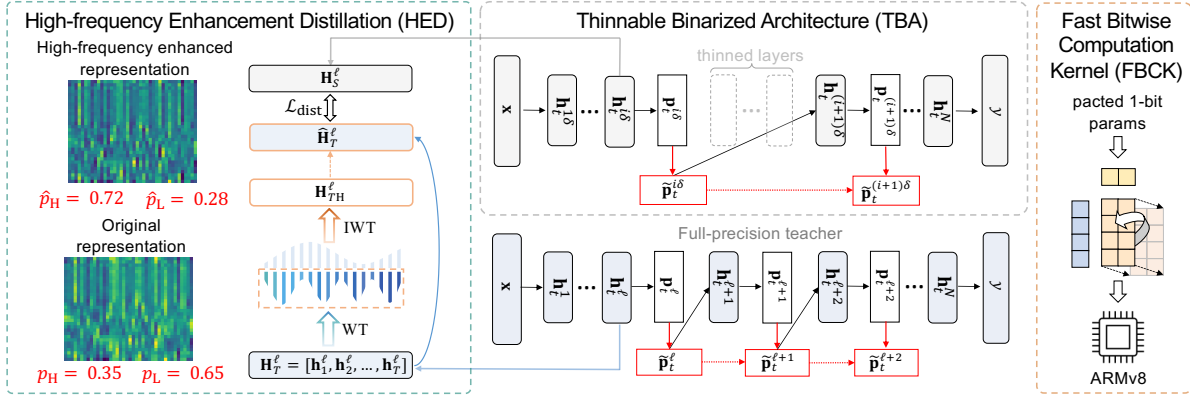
High-frequency Enhancement Distillation (HED)

High-frequency enhanced representation

$\hat{p}_{\mathrm{H}} = 0.72$ $\hat{p}_{\mathrm{L}} = 0.28$

Original representation

$p_{\mathrm{H}} = 0.35$ $p_{\mathrm{L}} = 0.65$

$\mathbf{H}_S^\ell$

$\mathcal{L}_{\text{dist}}$

$\widehat{\mathbf{H}}_T^\ell$

$\mathbf{H}_{T\mathrm{H}}^\ell$

IWT

WT

$\mathbf{H}_T^\ell = [\mathbf{h}_1^\ell, \mathbf{h}_2^\ell, \ldots, \mathbf{h}_T^\ell]$

Thinnable Binarized Architecture (TBA)

thinned layers

$\mathbf{x}$ $\mathbf{h}_t^{1\delta}$ ... $\mathbf{h}_t^{i\delta}$ $\mathbf{p}_t^{i\delta}$ ... $\mathbf{h}_t^{(i+1)\delta}$ $\mathbf{p}_t^{(i+1)\delta}$ ... $\mathbf{h}_t^N$ $y$

$\widetilde{\mathbf{p}}_t^{i\delta}$ $\widetilde{\mathbf{p}}_t^{(i+1)\delta}$

Full-precision teacher

$\mathbf{x}$ $\mathbf{h}_t^1$ ... $\mathbf{h}_t^\ell$ $\mathbf{p}_t^\ell$ $\mathbf{h}_t^{\ell+1}$ $\mathbf{p}_t^{\ell+1}$ $\mathbf{h}_t^{\ell+2}$ $\mathbf{p}_t^{\ell+2}$ ... $\mathbf{h}_t^N$ $y$

$\widetilde{\mathbf{p}}_t^\ell$ $\widetilde{\mathbf{p}}_t^{\ell+1}$ $\widetilde{\mathbf{p}}_t^{\ell+2}$

Fast Bitwise Computation Kernel (FBCK)

pacted 1-bit params

ARMv8